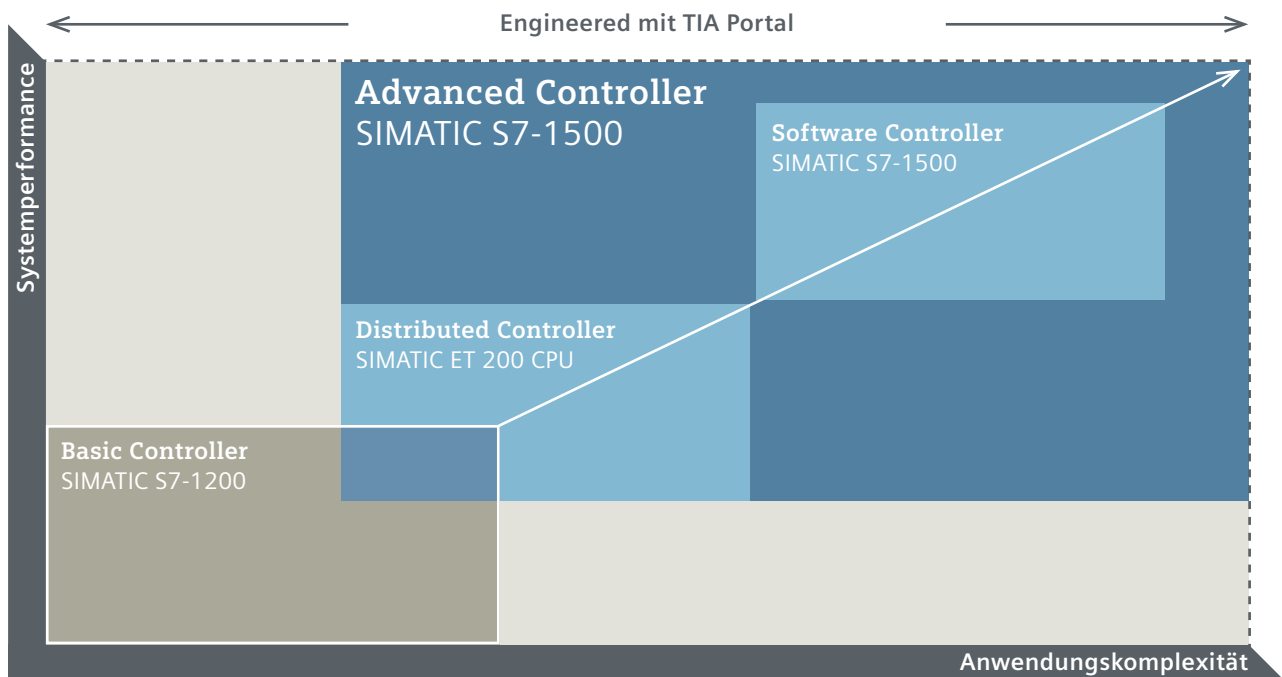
Engineered mit TIA Portal

Systemperformance

Advanced Controller
SIMATIC S7-1500

Software Controller
SIMATIC S7-1500

Distributed Controller
SIMATIC ET 200 CPU

Basic Controller
SIMATIC S7-1200

Anwendungskomplexität